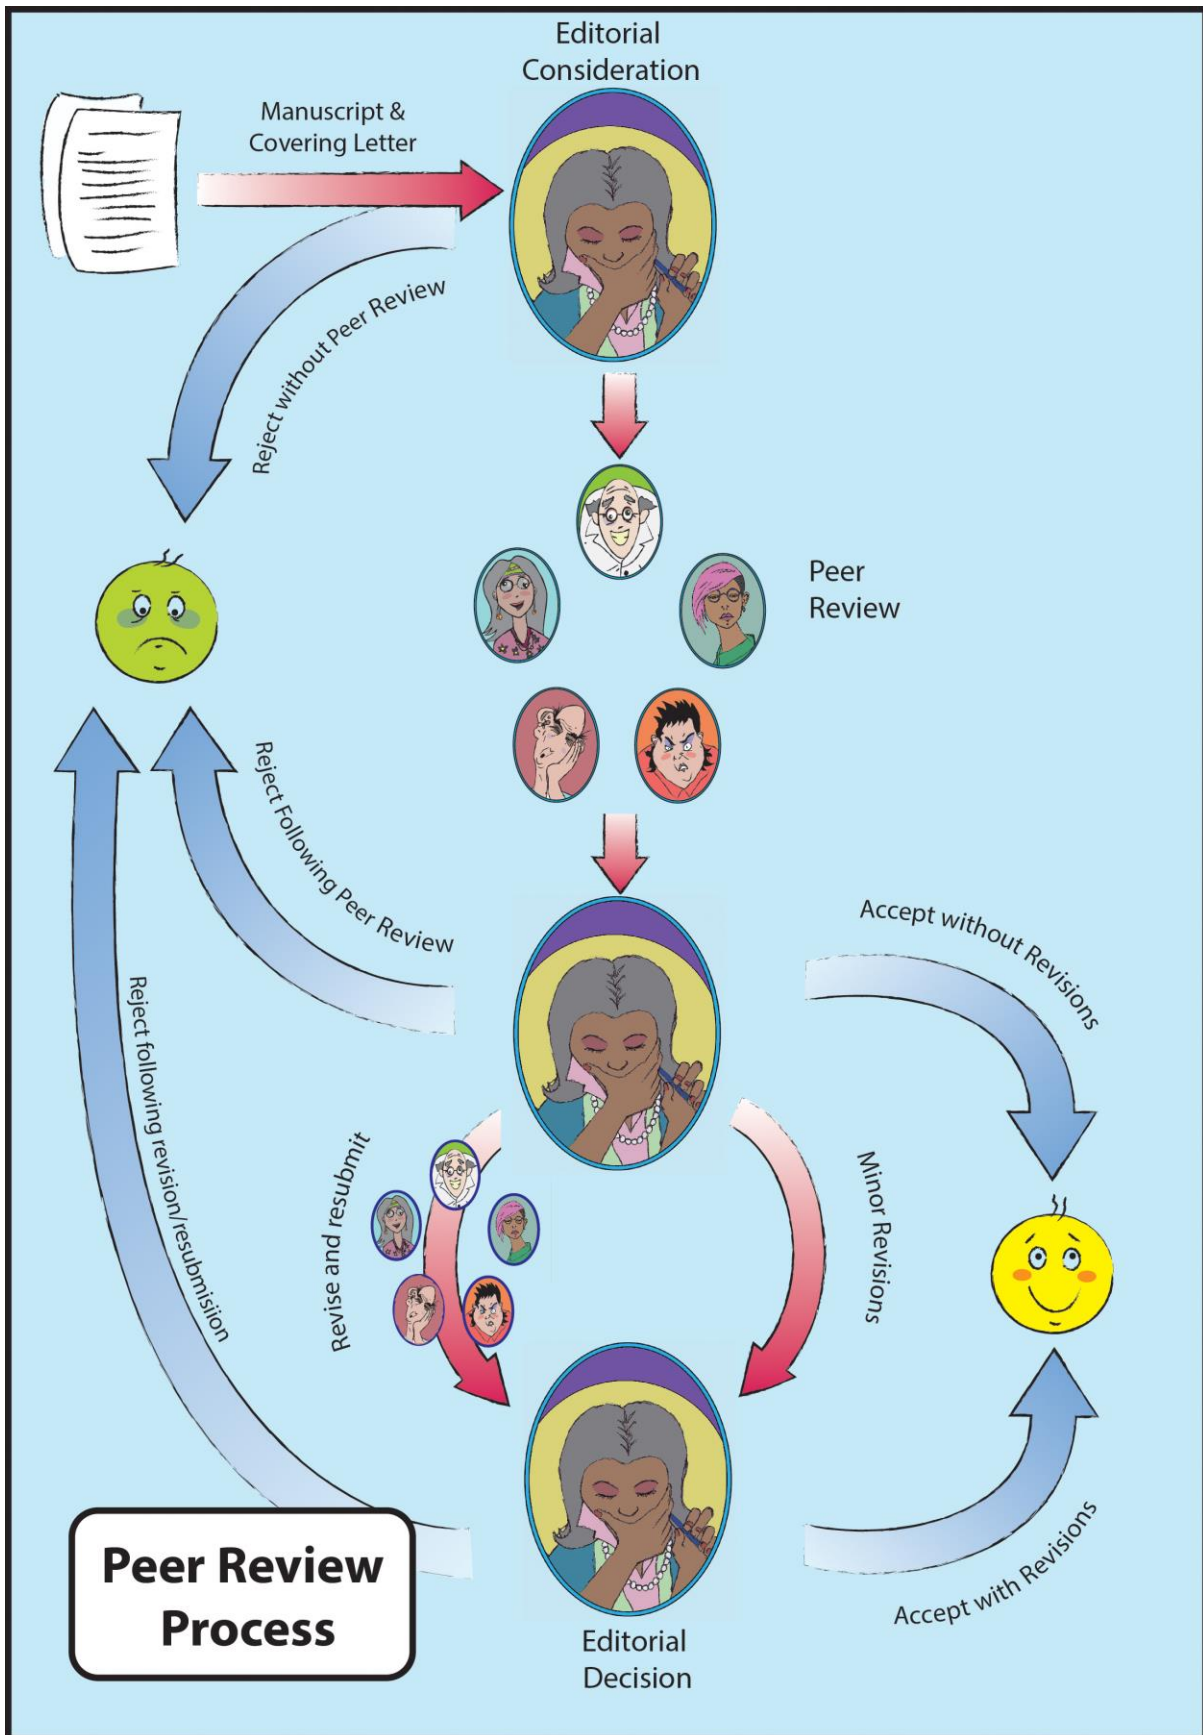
Editorial Consideration

Manuscript & Covering Letter

Reject without Peer Review

Peer Review

Reject Following Peer Review

Accept without Revisions

Reject following revision/resubmision

Revise and resubmit

Minor Revisions

Peer Review Process

Editorial Decision

Accept with Revisions